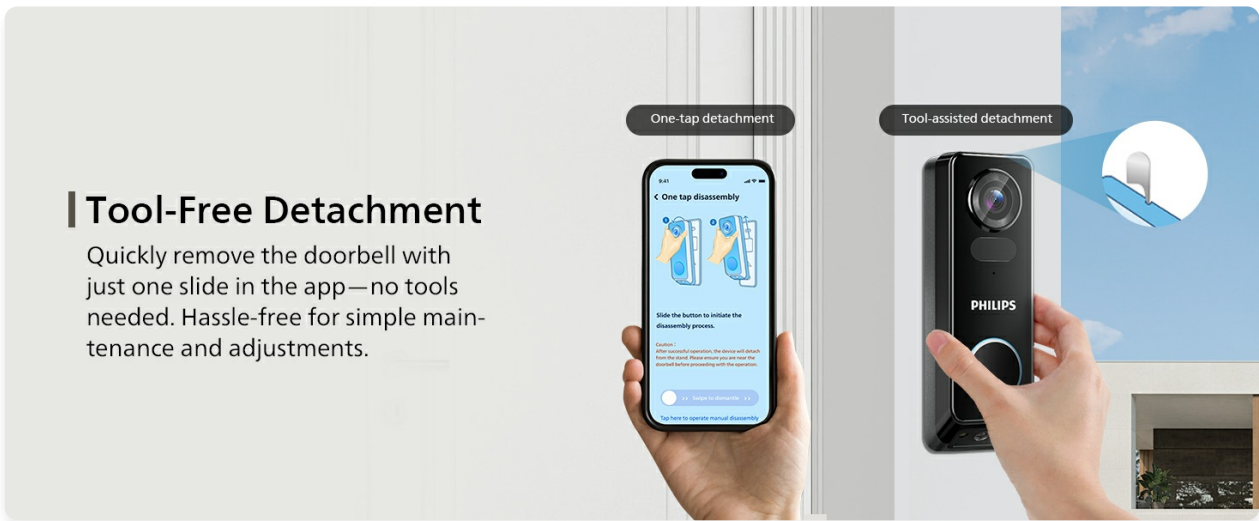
Tool-Free Detachment

Quickly remove the doorbell with just one slide in the app—no tools needed. Hassle-free for simple maintenance and adjustments.

One-tap detachment

9:41

< One tap disassembly

1 2

Slide the button to initiate the disassembly process.

Caution:
After successful operation, the device will detach from the stand. Please ensure you are near the doorbell before proceeding with the operation.

<< Swipe to dismantle >>

Tap here to operate manual disassembly

Tool-assisted detachment

PHILIPS